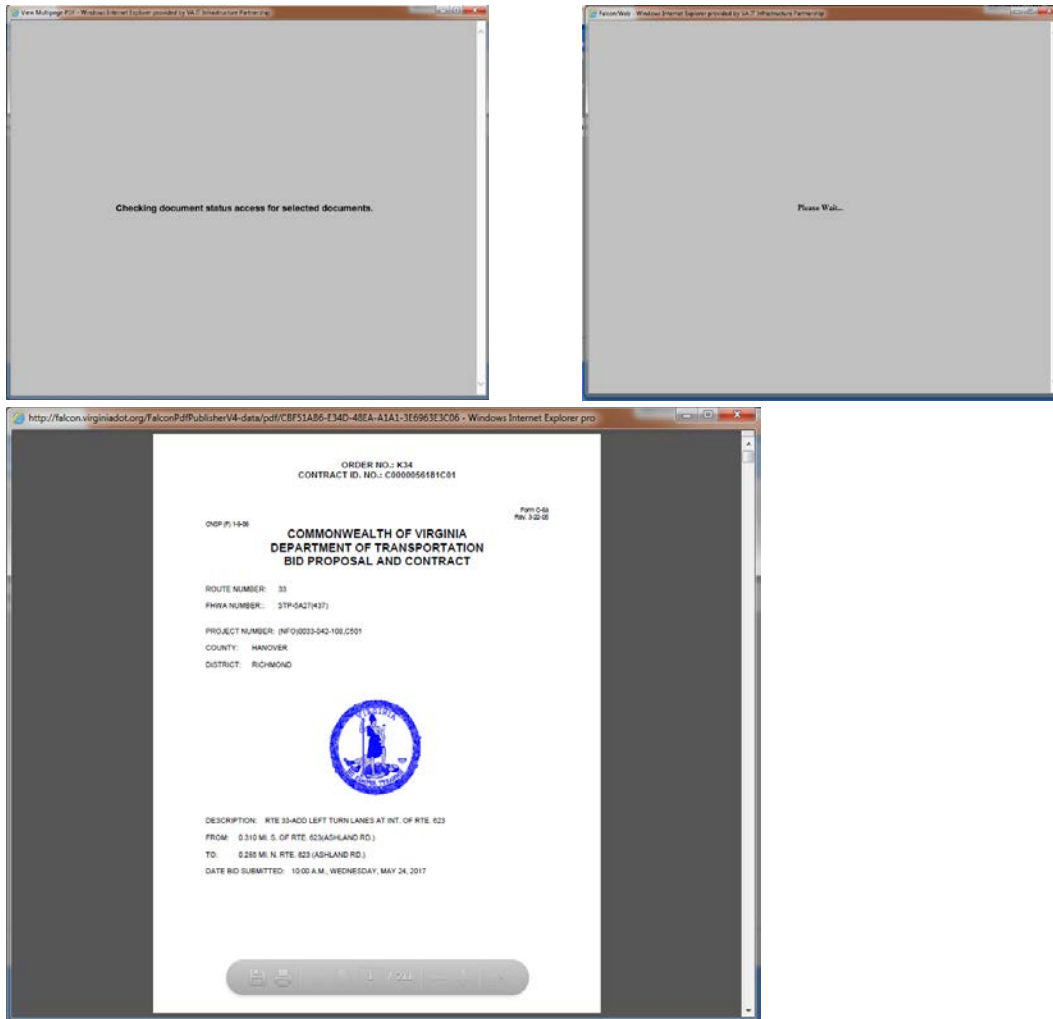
View Multipage PDF - Windows Internet Explorer provided by VA IT Infrastructure Partnership

Checking document status access for selected documents.

Falcon Wait - Windows Internet Explorer provided by VA IT Infrastructure Partnership

Please Wait...

http://falcon.virginiadot.org/FalconPdfPublisherV4-data/pdf/CBF51A86-E34D-48EA-A1A1-3E6963E3C06 - Windows Internet Explorer pro

ORDER NO.: K34
CONTRACT ID. NO.: C0000056181C01

Form C-6a
Rev. 3-22-05

CNSP (F) 1-9-06

COMMONWEALTH OF VIRGINIA
DEPARTMENT OF TRANSPORTATION
BID PROPOSAL AND CONTRACT

ROUTE NUMBER: 33

FHWA NUMBER: STP-5A27(437)

PROJECT NUMBER: (NFO)0033-042-108,C501

COUNTY: HANOVER

DISTRICT: RICHMOND

DESCRIPTION: RTE 33-ADD LEFT TURN LANES AT INT. OF RTE. 623

FROM: 0.310 MI. S. OF RTE. 623(ASHLAND RD.)

TO: 0.295 MI. N. RTE. 623 (ASHLAND RD.)

DATE BID SUBMITTED: 10:00 A.M., WEDNESDAY, MAY 24, 2017

1 / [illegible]